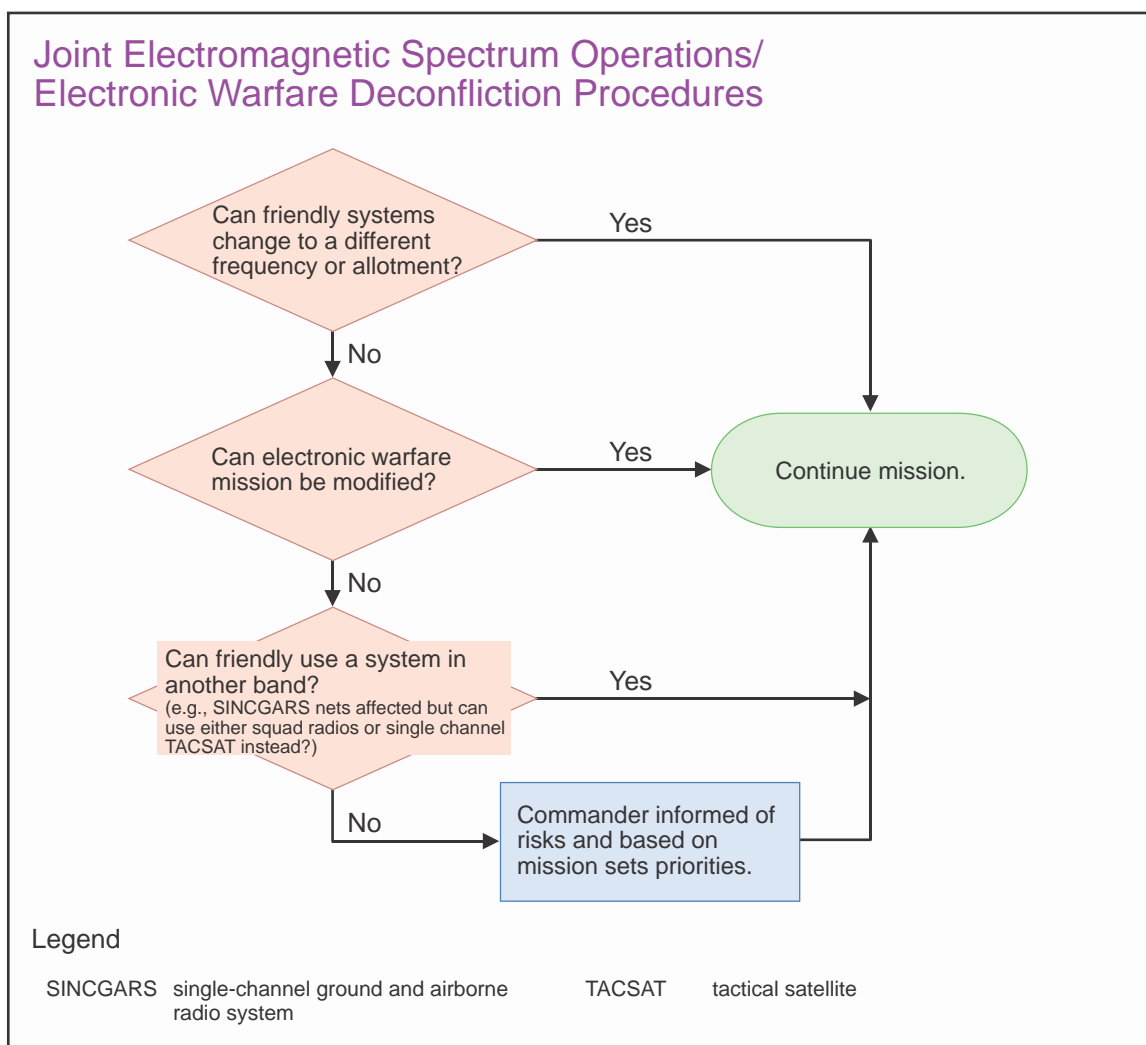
Joint Electromagnetic Spectrum Operations/
Electronic Warfare Deconfliction Procedures

Can friendly systems change to a different frequency or allotment?

Yes

No

Can electronic warfare mission be modified?

Yes

Continue mission.

No

Can friendly use a system in another band?
(e.g., SINCGARS nets affected but can use either squad radios or single channel TACSAT instead?)

Yes

No

Commander informed of risks and based on mission sets priorities.

Legend

SINCGARS single-channel ground and airborne radio system

TACSAT tactical satellite